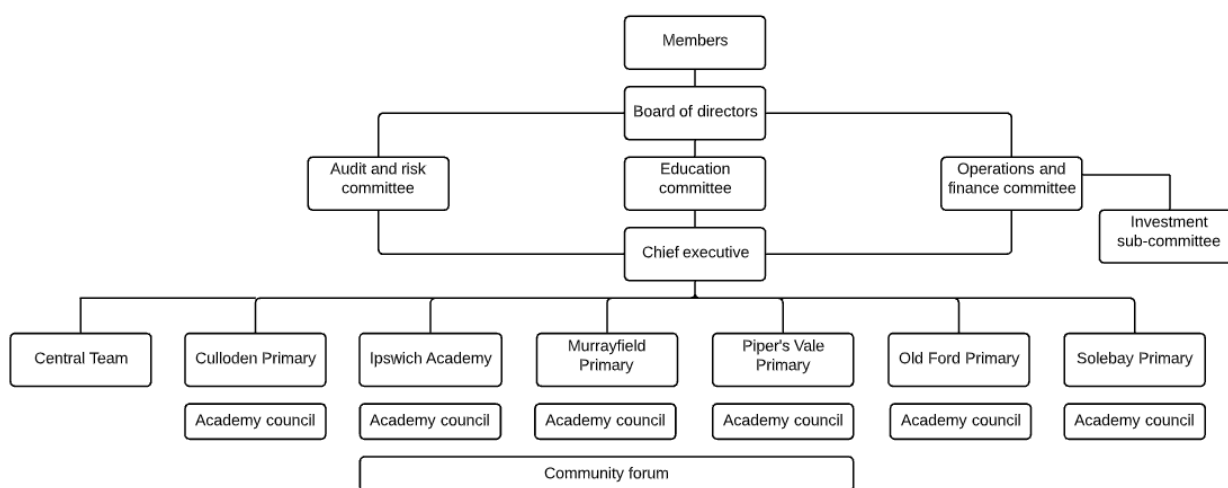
Members

Board of directors

Audit and risk committee

Education committee

Operations and finance committee

Investment sub-committee

Chief executive

Central Team

Culloden Primary

Academy council

Ipswich Academy

Academy council

Murrayfield Primary

Academy council

Piper's Vale Primary

Academy council

Old Ford Primary

Academy council

Solebay Primary

Academy council

Community forum